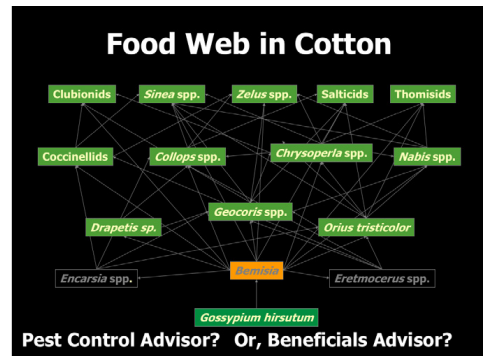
Food Web in Cotton

Clubionids

Sinea spp.

Zelus spp.

Salticids

Thomisids

Coccinellids

Collops spp.

Chrysoperla spp.

Nabis spp.

Geocoris spp.

Drapetis sp.

Orius tristicolor

Encarsia spp.

Bemisia

Eretmocerus spp.

Gossypium hirsutum

Pest Control Advisor? Or, Beneficials Advisor?